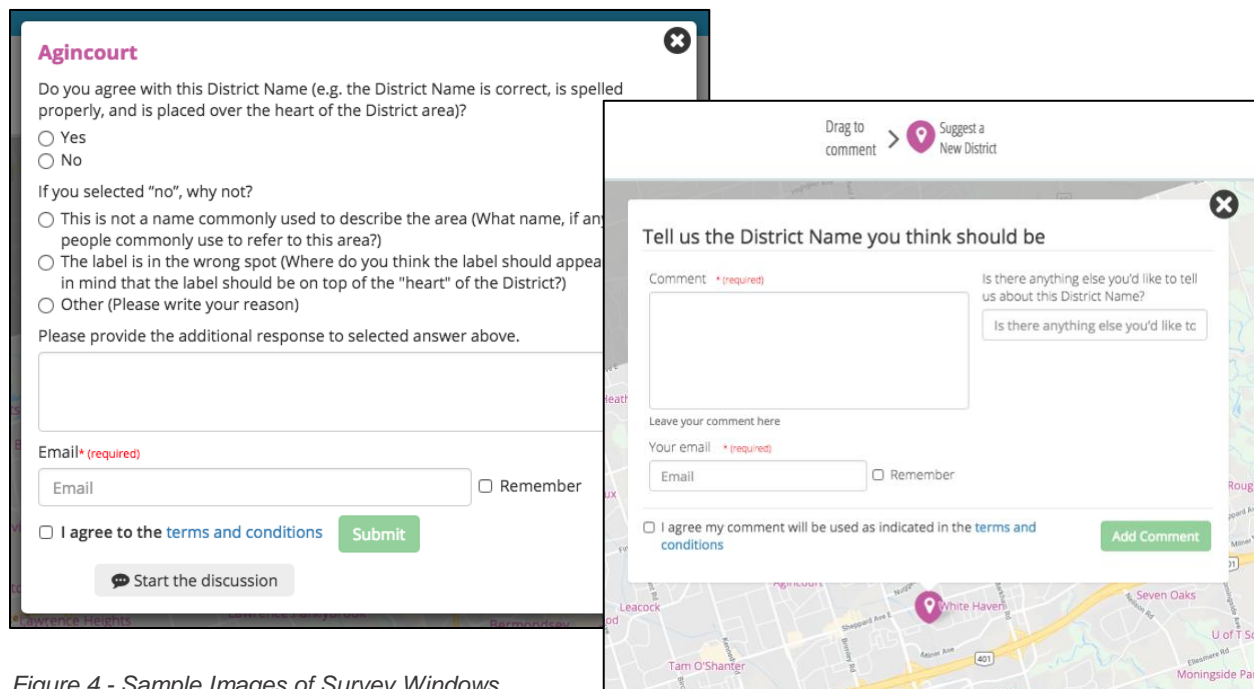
Agincourt

Do you agree with this District Name (e.g. the District Name is correct, is spelled properly, and is placed over the heart of the District area)?

Yes

No

If you selected "no", why not?

This is not a name commonly used to describe the area (What name, if any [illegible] people commonly use to refer to this area?)

The label is in the wrong spot (Where do you think the label should appea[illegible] in mind that the label should be on top of the "heart" of the District?)

Other (Please write your reason)

Please provide the additional response to selected answer above.

Email* (required)

Email

Remember

I agree to the terms and conditions

Submit

Start the discussion

Lawrence Heights

Bermondsey

Figure 4 - Sample Images of Survey Windows

Drag to comment

Suggest a New District

Tell us the District Name you think should be

Comment * (required)

Leave your comment here

Your email * (required)

Email

Remember

Is there anything else you'd like to tell us about this District Name?

Is there anything else you'd like to

I agree my comment will be used as indicated in the terms and conditions

Add Comment

Agincourt

Leacock

White Haven

Seven Oaks

Tam O'Shanter

U of T Sc

Moningside Pa

Rouge

401